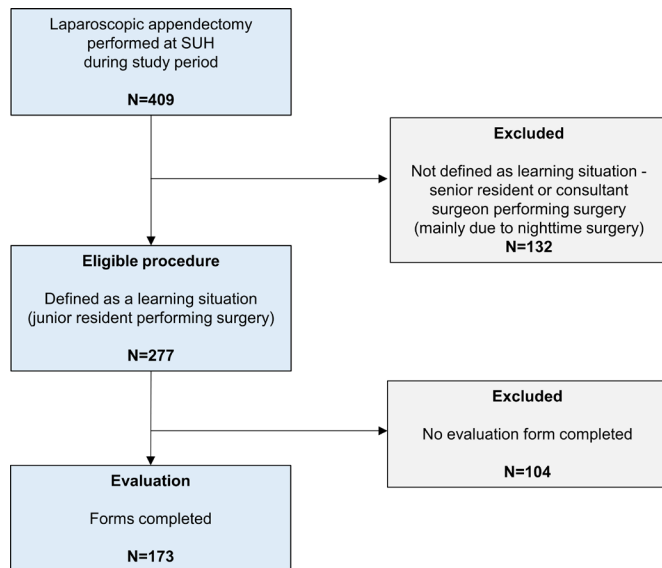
Laparoscopic appendectomy performed at SUH during study period

N=409

Excluded

Not defined as learning situation - senior resident or consultant surgeon performing surgery (mainly due to nighttime surgery)
N=132

Eligible procedure

Defined as a learning situation (junior resident performing surgery)

N=277

Excluded

No evaluation form completed

N=104

Evaluation

Forms completed

N=173